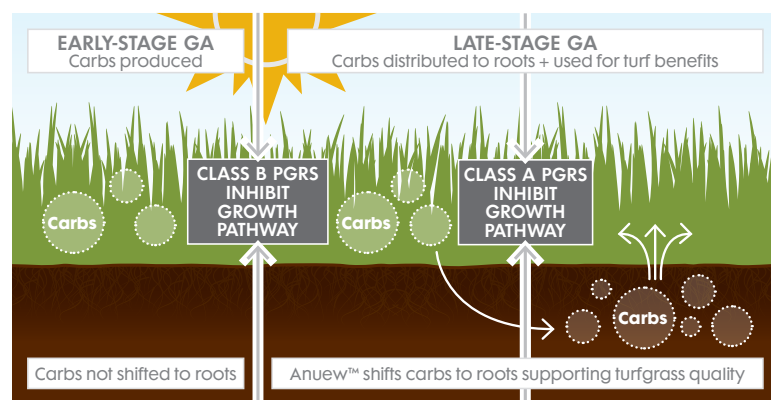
EARLY-STAGE GA
Carbs produced

LATE-STAGE GA
Carbs distributed to roots + used for turf benefits

Carbs

CLASS B PGRS INHIBIT GROWTH PATHWAY

Carbs

CLASS A PGRS INHIBIT GROWTH PATHWAY

Carbs

Carbs not shifted to roots

Anuew™ shifts carbs to roots supporting turfgrass quality